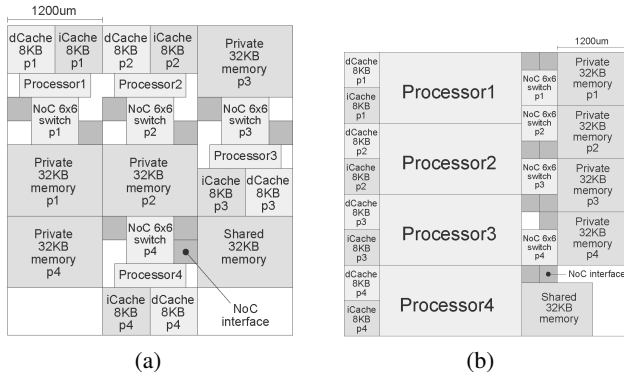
1200um

dCache 8KB p1
iCache 8KB p1
dCache 8KB p2
iCache 8KB p2
Private 32KB memory p3

Processor1
Processor2

NoC 6x6 switch p1
NoC 6x6 switch p2
NoC 6x6 switch p3

Processor3

Private 32KB memory p1
Private 32KB memory p2
iCache 8KB p3
dCache 8KB p3

Private 32KB memory p4
NoC 6x6 switch p4
Shared 32KB memory

Processor4
NoC interface

iCache 8KB p4
dCache 8KB p4

(a)

1200um

dCache 8KB p1
iCache 8KB p1
Processor1
NoC 6x6 switch p1
Private 32KB memory p1

NoC 6x6 switch p2
Private 32KB memory p2

dCache 8KB p2
iCache 8KB p2
Processor2
NoC 6x6 switch p3
Private 32KB memory p3

dCache 8KB p3
iCache 8KB p3
Processor3
NoC 6x6 switch p4
Private 32KB memory p4

dCache 8KB p4
iCache 8KB p4
Processor4
NoC interface
Shared 32KB memory

(b)